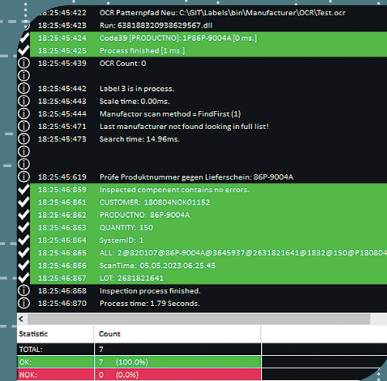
18:25:45:422 OCR Patternpfad Neu: C:\GIT\Labels\bin\Manufacturer\OCR\Test.ocr
18:25:45:423 Run: 638188320938629567.dll
18:25:45:424 Code39 [PRODUCTNO:: 1P86P-9004A [0 ms.]
18:25:45:425 Process finished [1 ms.]
18:25:45:439 OCR Count: 0

18:25:45:442 Label 3 is in process.
18:25:45:443 Scale time: 0.00ms.
18:25:45:444 Manufactor scan method = FindFirst (1)
18:25:45:471 Last manufacturer not found looking in full list!
18:25:45:473 Search time: 14.96ms.

18:25:45:619 Prüfe Produktnummer gegen Lieferschein: 86P-9004A
18:25:46:859 Inspected component contains no errors.
18:25:46:861 CUSTOMER: 180804NOK01152
18:25:46:862 PRODUCTNO: 86P-9004A
18:25:46:863 QUANTITY: 150
18:25:46:864 SystemID: 1
18:25:46:865 ALL: 2@820107@86P-9004A@3645937@2631821641@1832@150@P180804
18:25:46:866 ScanTime: 05.05.2023 06:25:45
18:25:46:867 LOT: 2631821641
18:25:46:868 Inspection process finished.
18:25:46:870 Process time: 1.79 Seconds.

| Statistic | Count |
|---|---|
| TOTAL: | 7 |
| OK: | 7 (100.0%) |
| NOK: | 0 (0.0%) |